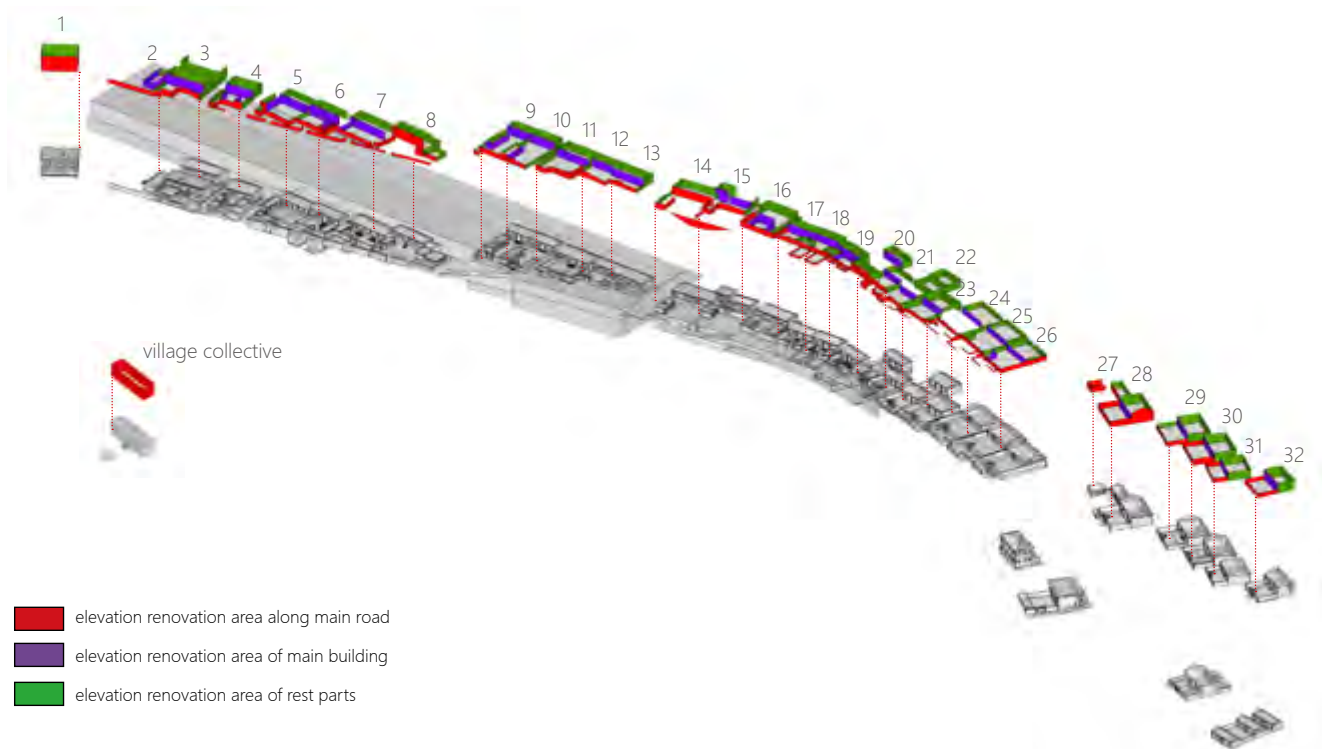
1

2 3 4 5 6 7 8

9 10 11 12 13

14 15 16 17 18 19 20 21 22 23 24 25 26

village collective

27 28 29 30 31 32

elevation renovation area along main road
elevation renovation area of main building
elevation renovation area of rest parts